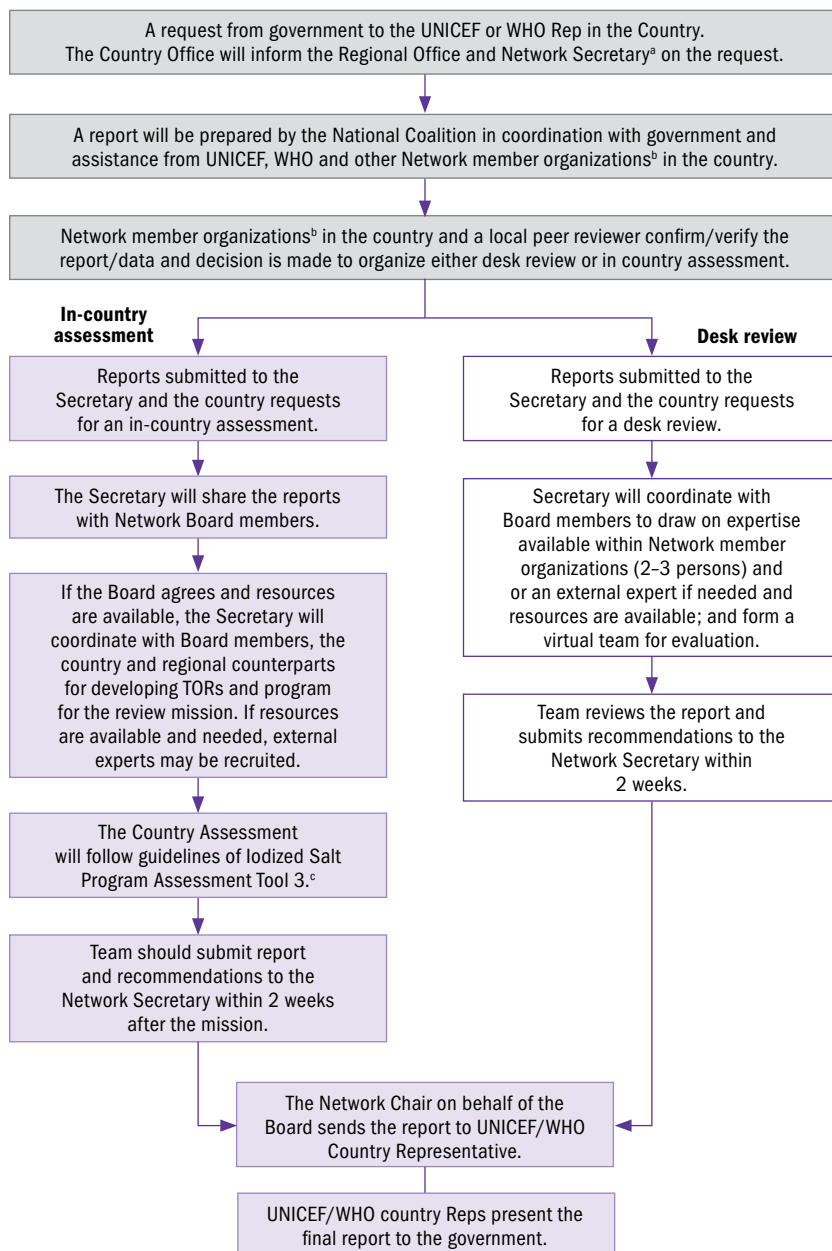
A request from government to the UNICEF or WHO Rep in the Country. The Country Office will inform the Regional Office and Network Secretary$^{a}$ on the request.

A report will be prepared by the National Coalition in coordination with government and assistance from UNICEF, WHO and other Network member organizations$^{b}$ in the country.

Network member organizations$^{b}$ in the country and a local peer reviewer confirm/verify the report/data and decision is made to organize either desk review or in country assessment.

In-country assessment

Reports submitted to the Secretary and the country requests for an in-country assessment.

The Secretary will share the reports with Network Board members.

If the Board agrees and resources are available, the Secretary will coordinate with Board members, the country and regional counterparts for developing TORs and program for the review mission. If resources are available and needed, external experts may be recruited.

The Country Assessment will follow guidelines of Iodized Salt Program Assessment Tool 3.$^{c}$

Team should submit report and recommendations to the Network Secretary within 2 weeks after the mission.

Desk review

Reports submitted to the Secretary and the country requests for a desk review.

Secretary will coordinate with Board members to draw on expertise available within Network member organizations (2–3 persons) and or an external expert if needed and resources are available; and form a virtual team for evaluation.

Team reviews the report and submits recommendations to the Network Secretary within 2 weeks.

The Network Chair on behalf of the Board sends the report to UNICEF/WHO Country Representative.

UNICEF/WHO country Reps present the final report to the government.